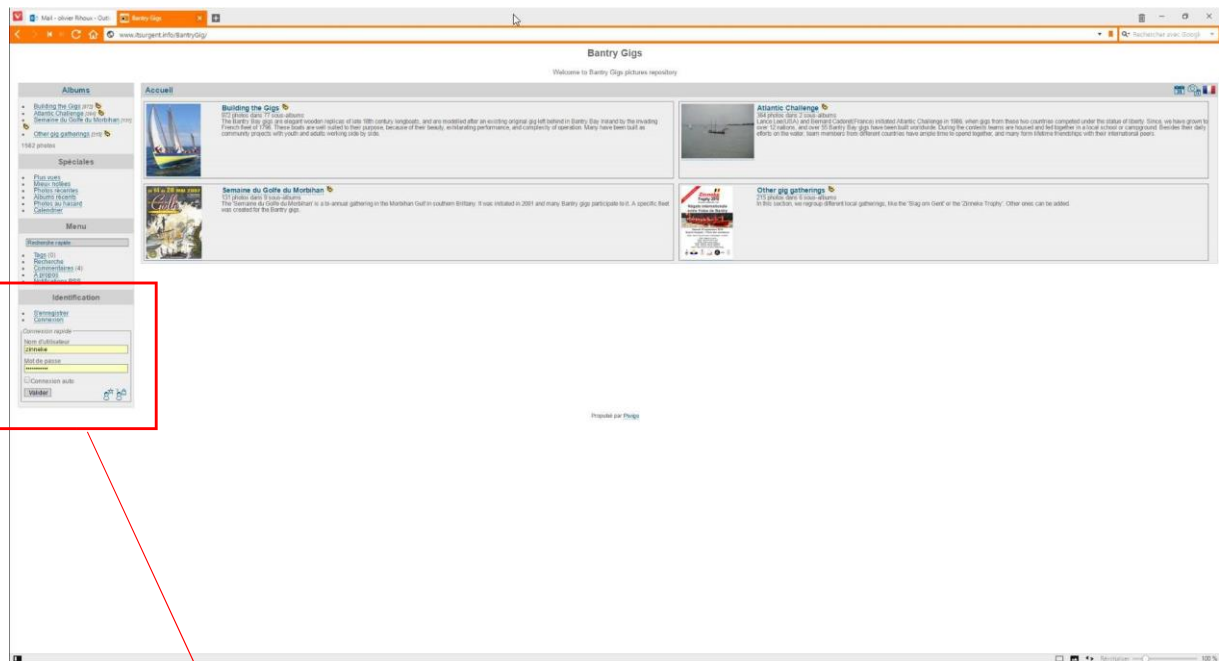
Mail - olivier Rihoux - Outl
Bantry Gigs
www.ifburgent.info/BantryGig/
Rechercher avec Google

Bantry Gigs

Welcome to Bantry Gigs pictures repository

Albums
Building the Gigs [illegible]
Atlantic Challenge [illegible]
Semaine du Golfe du Morbihan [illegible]
Other gig gatherings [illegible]
1563 photos

Spéciales
Plus vues
Mieux notées
Photos récentes
Albums récents
Photos au hasard
Calendrier

Menu
Recherche rapide
Tags (0)
Recherche
Commentaires (4)
A propos
Notifications RSS

Identification
S'enregistrer
Connexion
Connexion rapide
Nom d'utilisateur
zinnelle
Mot de passe
••••••••••
Connexion auto
Valider

Accueil

Building the Gigs
972 photos dans 11 sous-albums
The Bantry Bay gigs are elegant wooden replicas of late 18th century longboats, and are modelled after an existing original gig left behind in Bantry Bay Ireland by the invading French fleet of 1796. These boats are well suited to their purpose, because of their beauty, exhilarating performance, and complexity of operation. Many have been built as community projects with youth and adults working side by side.

Atlantic Challenge
384 photos dans 2 sous-albums
Lance Lee(USA) and Bernard Cadoret(France) initiated Atlantic Challenge in 1986, when gigs from these two countries competed under the status of liberty. Since, we have grown to over 12 nations, and over 55 Bantry Bay gigs have been built worldwide. During the contests teams are housed and fed together in a local school or campground. Besides their daily efforts on the water, team members from different countries have ample time to spend together, and many form lifetime friendships with their international peers.

Semaine du Golfe du Morbihan
131 photos dans 9 sous-albums
The "Semaine du Golfe du Morbihan" is a bi-annual gathering in the Morbihan Gulf in southern Brittany. It was initiated in 2001 and many Bantry gigs participate to it. A specific fleet was created for the Bantry gigs.

Other gig gatherings
215 photos dans 5 sous-albums
In this section, we regroup different local gatherings, like the "Slag om Gent" or the "Zinneke Trophy". Other ones can be added.

Propulsé par Piwigo

Réinitialiser 100 %